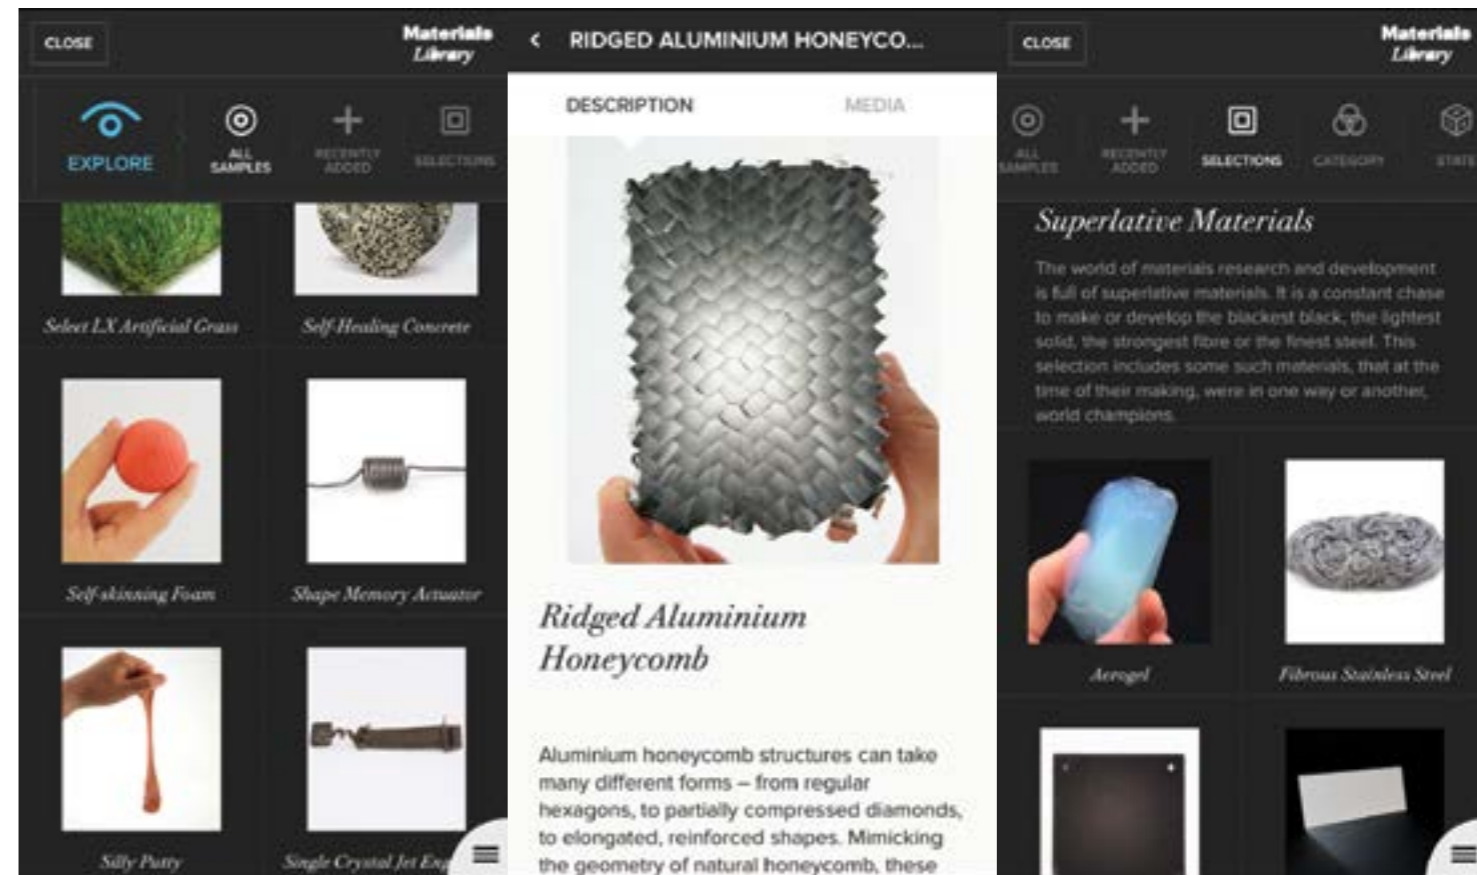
CLOSE

Materials Library

EXPLORE

ALL SAMPLES

RECENTLY ADDED

SELECTIONS

Select LX Artificial Grass

Self Healing Concrete

Self-skinning Foam

Shape Memory Actuator

Silly Putty

Single Crystal Jet Eng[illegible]

< RIDGED ALUMINIUM HONEYCO...

DESCRIPTION

MEDIA

Ridged Aluminium Honeycomb

Aluminium honeycomb structures can take many different forms – from regular hexagons, to partially compressed diamonds, to elongated, reinforced shapes. Mimicking the geometry of natural honeycomb, these

CLOSE

Materials Library

ALL SAMPLES

RECENTLY ADDED

SELECTIONS

CATEGORY

STATE

Superlative Materials

The world of materials research and development is full of superlative materials. It is a constant chase to make or develop the blackest black, the lightest solid, the strongest fibre or the finest steel. This selection includes some such materials, that at the time of their making, were in one way or another, world champions.

Aerogel

Fibrous Stainless Steel